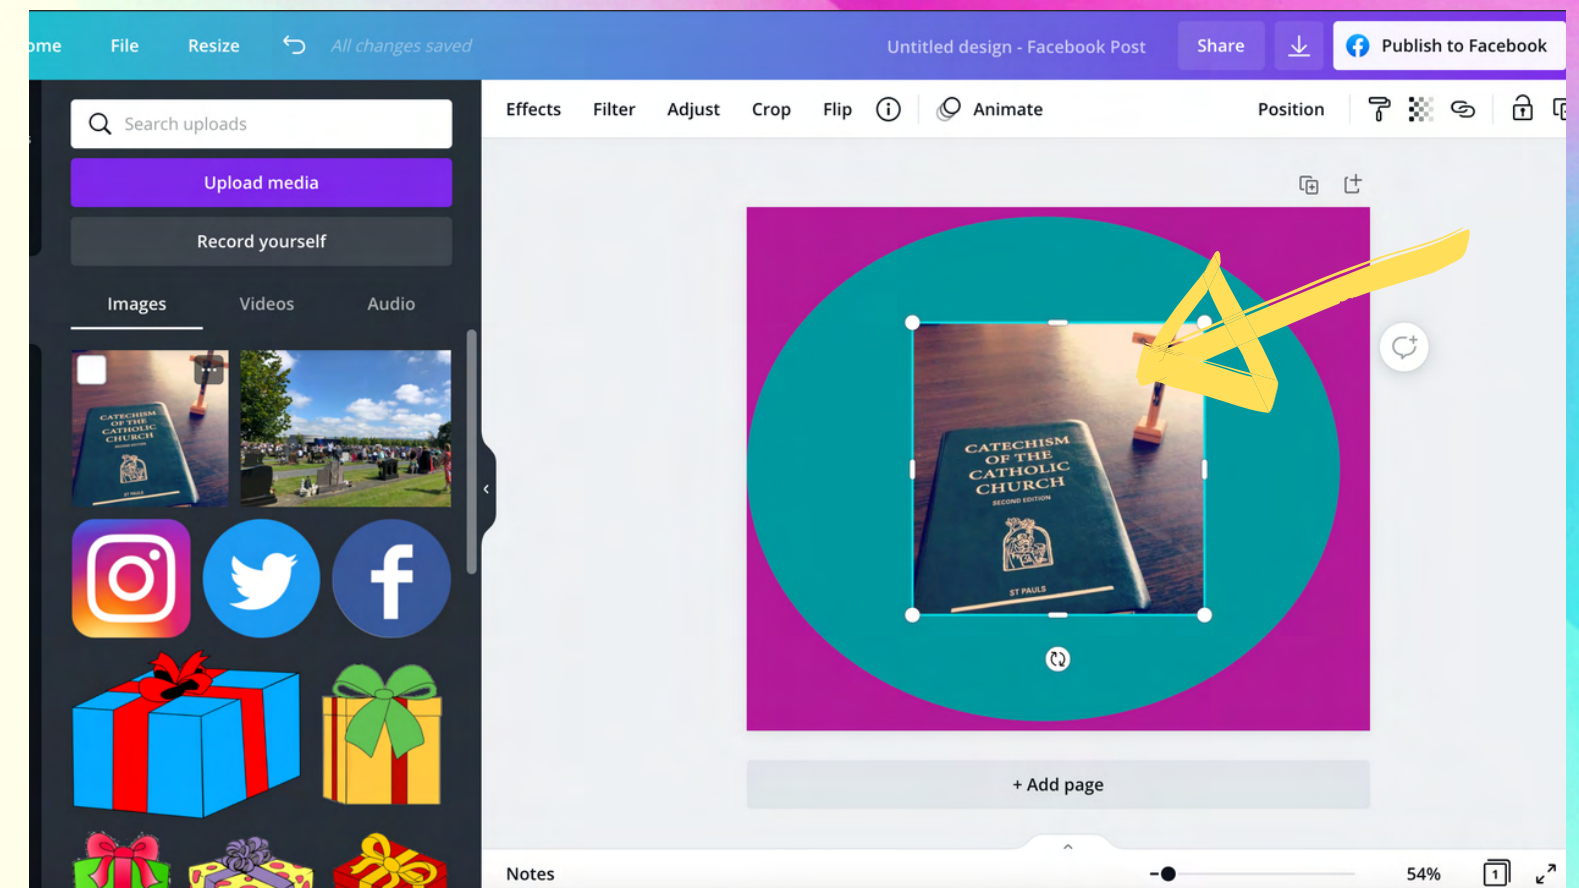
ome File Resize All changes saved Untitled design - Facebook Post Share Publish to Facebook

Search uploads

Upload media

Record yourself

Images Videos Audio

CATECHISM OF THE CATHOLIC CHURCH

Effects Filter Adjust Crop Flip Animate Position

CATECHISM OF THE CATHOLIC CHURCH SECOND EDITION ST PAULS

+ Add page

Notes 54% 1